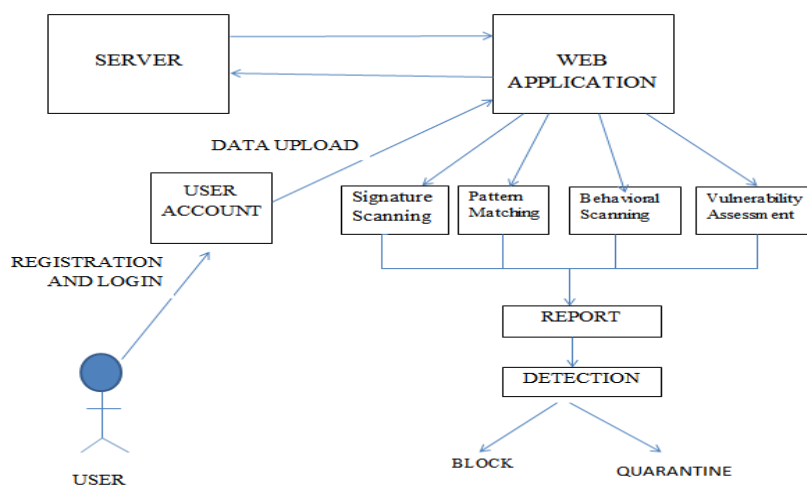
SERVER

WEB APPLICATION

DATA UPLOAD

USER ACCOUNT

Signature Scanning

Pattern Matching

Behavioral Scanning

Vulnerability Assessment

REGISTRATION AND LOGIN

REPORT

DETECTION

USER

BLOCK

QUARANTINE